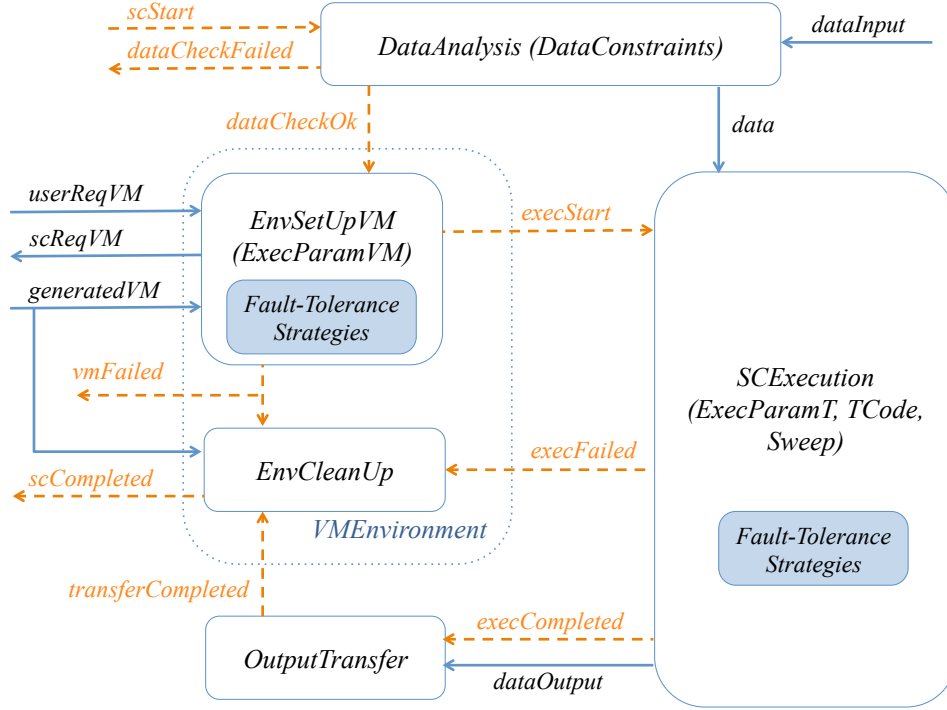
scStart

dataCheckFailed

DataAnalysis (DataConstraints)

dataInput

dataCheckOk

data

userReqVM

scReqVM

generatedVM

EnvSetUpVM (ExecParamVM)

Fault-Tolerance Strategies

execStart

vmFailed

SCExecution (ExecParamT, TCode, Sweep)

execFailed

scCompleted

EnvCleanUp

VMEnvironment

Fault-Tolerance Strategies

transferCompleted

execCompleted

OutputTransfer

dataOutput